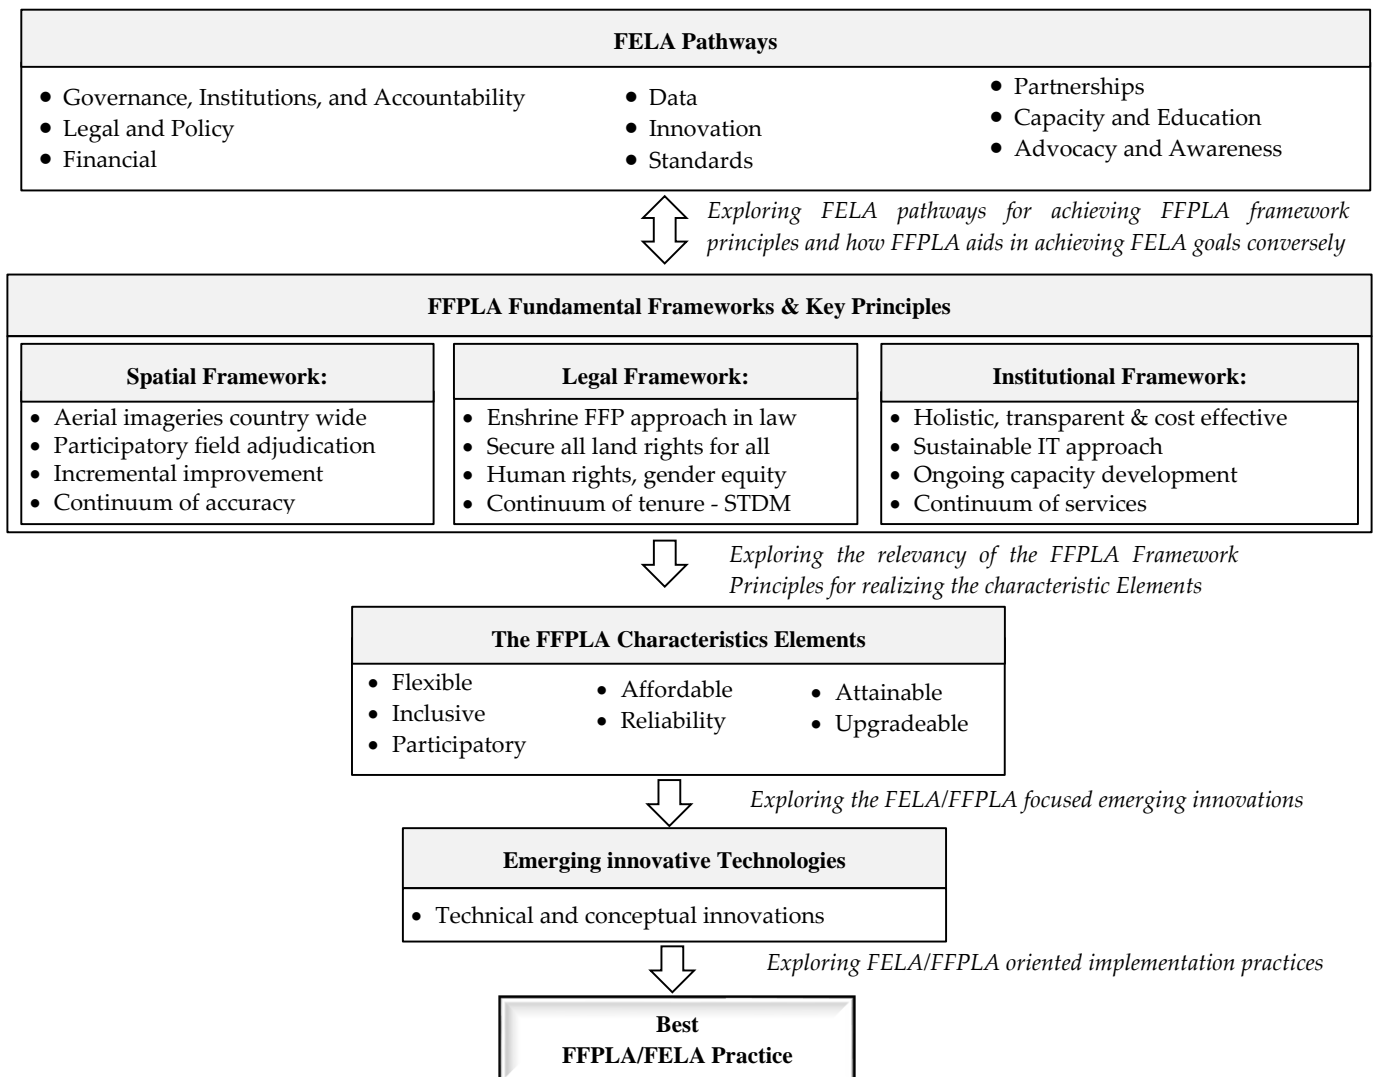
FELA Pathways

- Governance, Institutions, and Accountability
- Legal and Policy
- Financial

- Data
- Innovation
- Standards

- Partnerships
- Capacity and Education
- Advocacy and Awareness

Exploring FELA pathways for achieving FFPLA framework principles and how FFPLA aids in achieving FELA goals conversely

FFPLA Fundamental Frameworks & Key Principles

Spatial Framework:
- Aerial imageries country wide
- Participatory field adjudication
- Incremental improvement
- Continuum of accuracy

Legal Framework:
- Enshrine FFP approach in law
- Secure all land rights for all
- Human rights, gender equity
- Continuum of tenure - STDM

Institutional Framework:
- Holistic, transparent & cost effective
- Sustainable IT approach
- Ongoing capacity development
- Continuum of services

Exploring the relevancy of the FFPLA Framework Principles for realizing the characteristic Elements

The FFPLA Characteristics Elements

- Flexible
- Inclusive
- Participatory

- Affordable
- Reliability

- Attainable
- Upgradeable

Exploring the FELA/FFPLA focused emerging innovations

Emerging innovative Technologies

- Technical and conceptual innovations

Exploring FELA/FFPLA oriented implementation practices

Best
FFPLA/FELA Practice